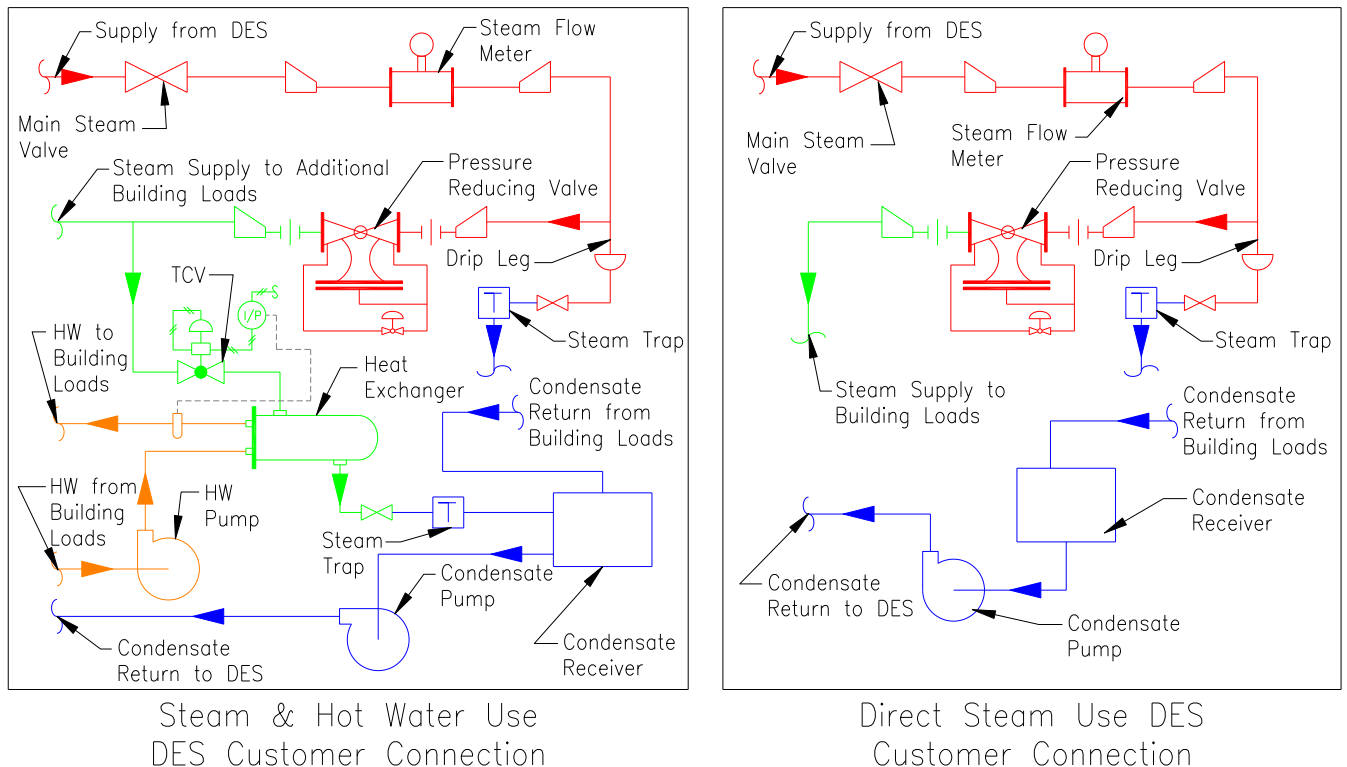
Supply from DES

Steam Flow Meter

Main Steam Valve

Steam Supply to Additional Building Loads

Pressure Reducing Valve

Drip Leg

TCV

I/P

HW to Building Loads

Steam Trap

Heat Exchanger

Condensate Return from Building Loads

HW from Building Loads

HW Pump

Steam Trap

Condensate Pump

Condensate Return to DES

Condensate Receiver

Steam & Hot Water Use DES Customer Connection

Supply from DES

Main Steam Valve

Steam Flow Meter

Pressure Reducing Valve

Drip Leg

Steam Trap

Steam Supply to Building Loads

Condensate Return from Building Loads

Condensate Receiver

Condensate Return to DES

Condensate Pump

Direct Steam Use DES Customer Connection